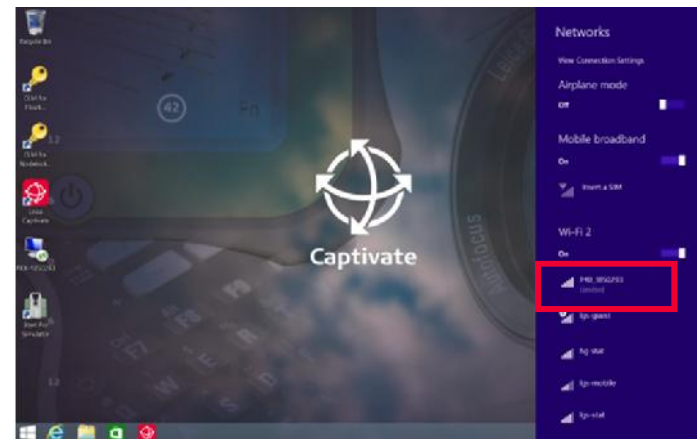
Recycle Bin

CS Kit for Flock...

CS Kit for Nordwick

Leica Captivate

PRB_955293

Start For Simulator

Captivate

Networks

View Connection Settings

Airplane mode

Off

Mobile broadband

On

Insert a SIM

Wi-Fi 2

On

PRB_955293
Limited

lgs-guest

lsg-stat

lgs-mobile

lgs-stat